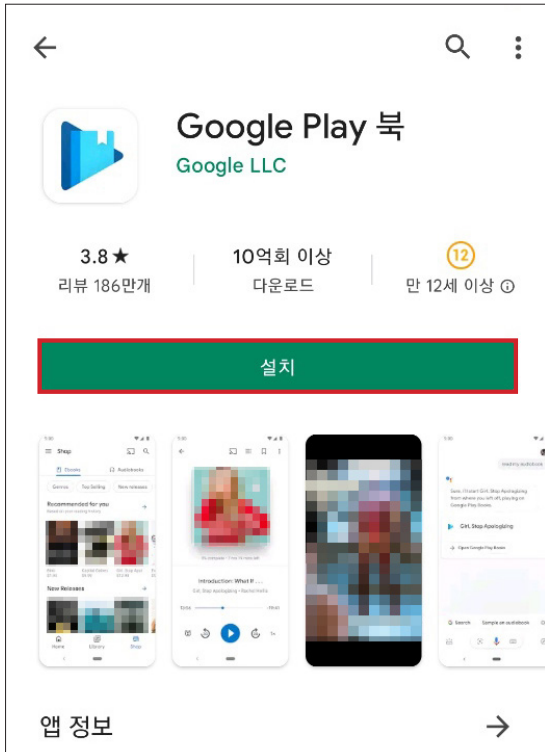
Google Play 북

Google LLC

3.8 ★
리뷰 186만개

10억회 이상
다운로드

12
만 12세 이상 ⓘ

설치

Shop
Ebooks
Audiobooks
Genres
Top Selling
New releases
Recommended for you
New Releases
Home
Library
Shop

Introduction: What If ...
Girl, Stop Apologizing

Girl, Stop Apologizing
Open Google Play Books
Search
Sample an audiobook

앱 정보

→